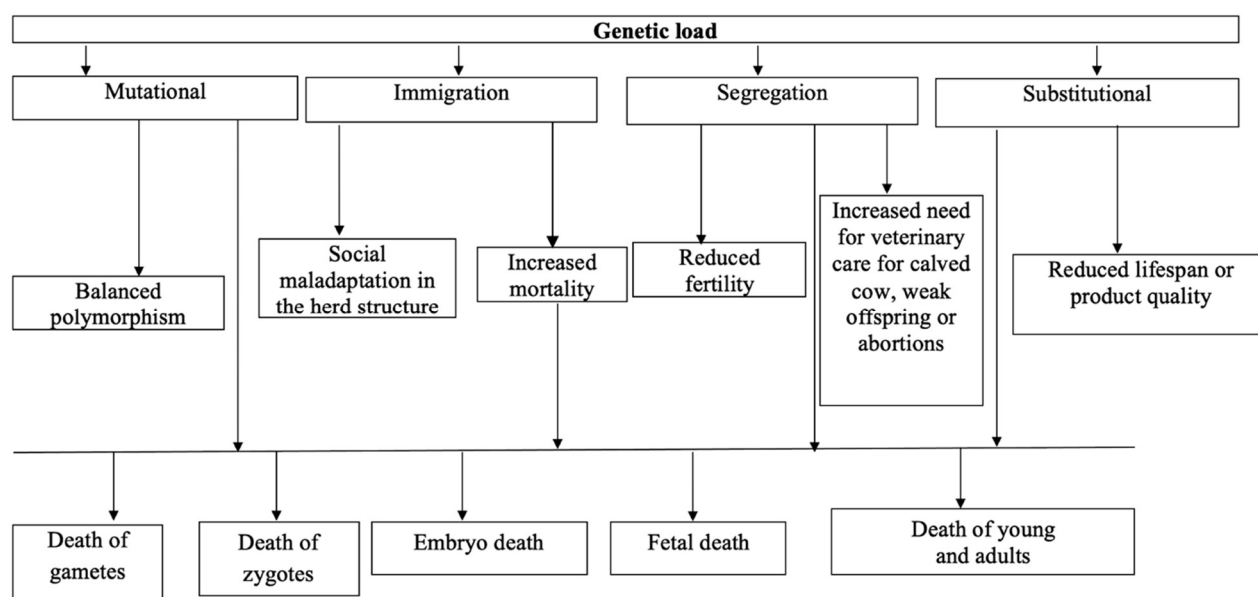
Genetic load

Mutational

Immigration

Segregation

Substitutional

Balanced polymorphism

Social maladaptation in the herd structure

Increased mortality

Reduced fertility

Increased need for veterinary care for calved cow, weak offspring or abortions

Reduced lifespan or product quality

Death of gametes

Death of zygotes

Embryo death

Fetal death

Death of young and adults